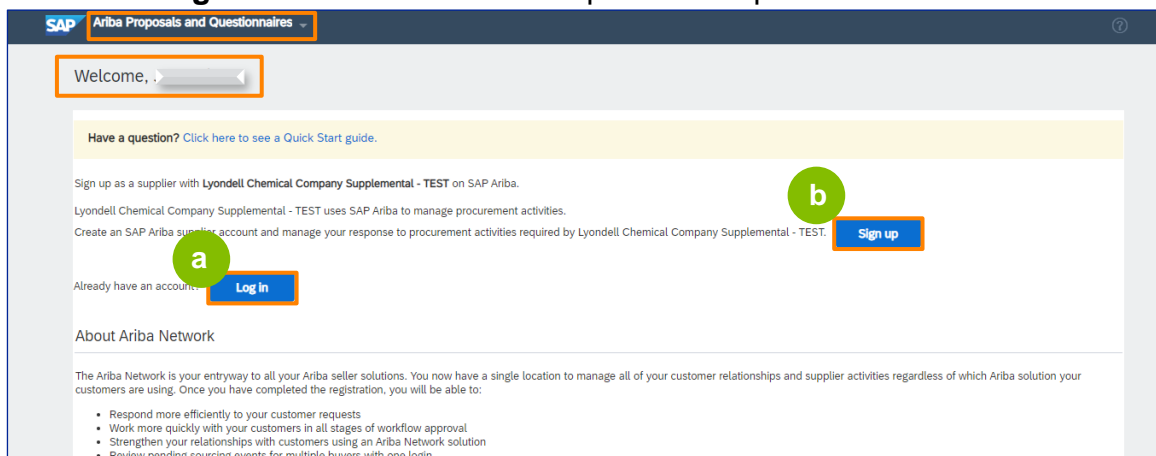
SAP Ariba Proposals and Questionnaires

Welcome, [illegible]

Have a question? Click here to see a Quick Start guide.

Sign up as a supplier with Lyondell Chemical Company Supplemental - TEST on SAP Ariba.

Lyondell Chemical Company Supplemental - TEST uses SAP Ariba to manage procurement activities.

Create an SAP Ariba supplier account and manage your response to procurement activities required by Lyondell Chemical Company Supplemental - TEST.

b

Sign up

a

Already have an account? Log in

About Ariba Network

The Ariba Network is your entryway to all your Ariba seller solutions. You now have a single location to manage all of your customer relationships and supplier activities regardless of which Ariba solution your customers are using. Once you have completed the registration, you will be able to:

- Respond more efficiently to your customer requests
- Work more quickly with your customers in all stages of workflow approval
- Strengthen your relationships with customers using an Ariba Network solution
- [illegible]